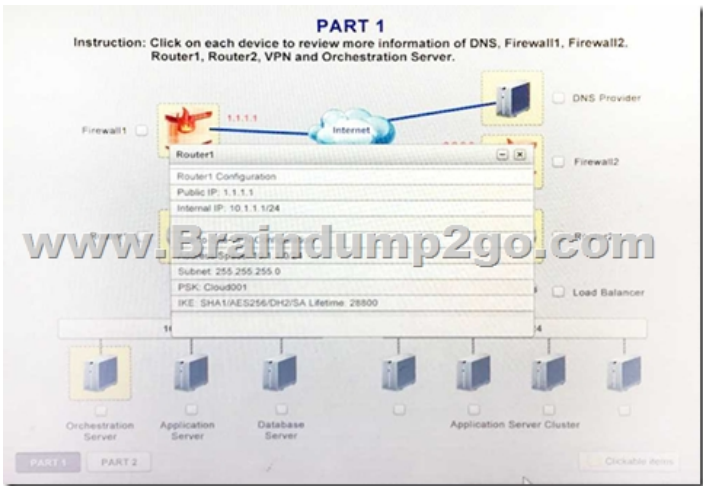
PART 1

Instruction: Click on each device to review more information of DNS, Firewall1, Firewall2, Router1, Router2, VPN and Orchestration Server.

Firewall1

1.1.1.1

Internet

DNS Provider

Firewall2

Router1

Router1 Configuration

Public IP: 1.1.1.1

Internal IP: 10.1.1.1/24

www.Braindump2go.com

Subnet: 255.255.255.0

PSK: Cloud001

IKE: SHA1/AES256/DH2/SA Lifetime 28800

Load Balancer

Orchestration Server

Application Server

Database Server

Application Server Cluster

PART 1

PART 2

Clickable items